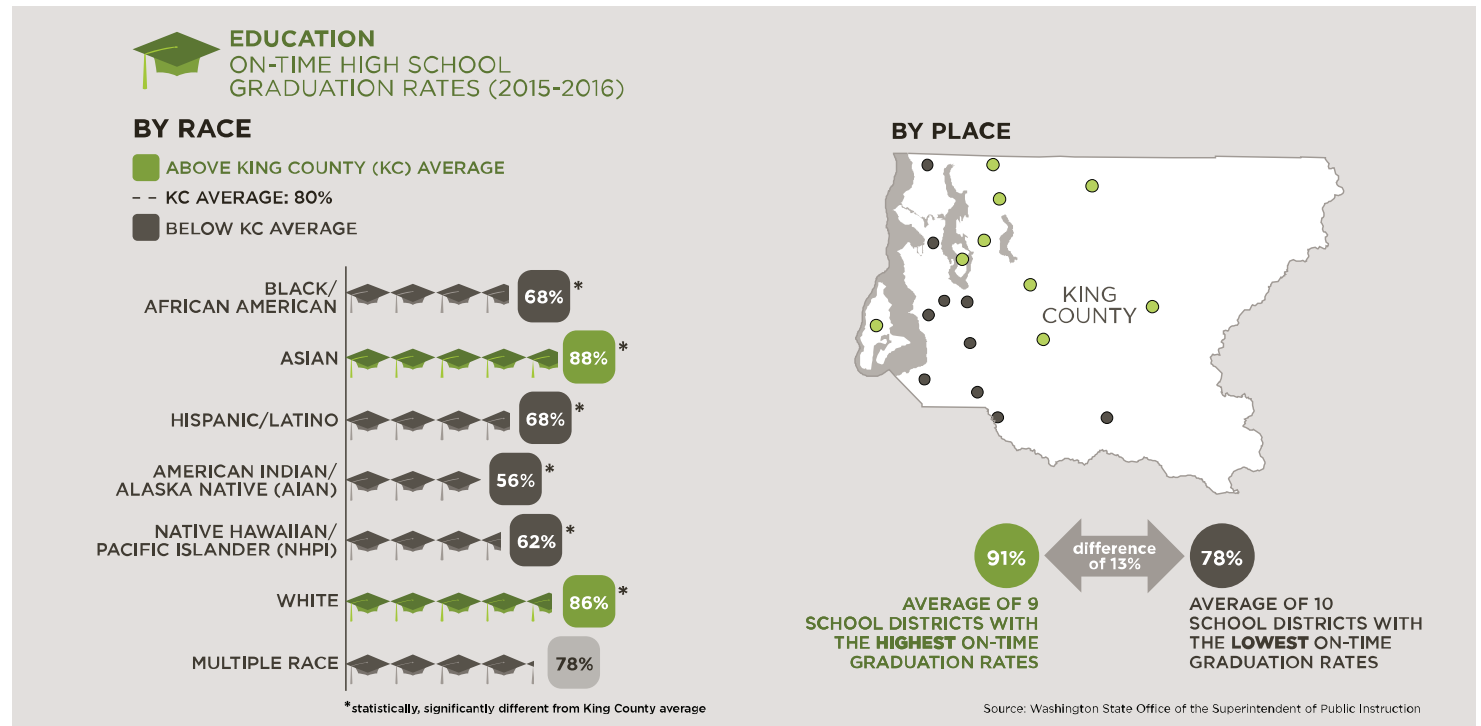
EDUCATION
ON-TIME HIGH SCHOOL GRADUATION RATES (2015-2016)

BY RACE

ABOVE KING COUNTY (KC) AVERAGE
KC AVERAGE: 80%
BELOW KC AVERAGE

BLACK/ AFRICAN AMERICAN 68%*
ASIAN 88%*
HISPANIC/LATINO 68%*
AMERICAN INDIAN/ ALASKA NATIVE (AIAN) 56%*
NATIVE HAWAIIAN/ PACIFIC ISLANDER (NHPI) 62%*
WHITE 86%*
MULTIPLE RACE 78%

*statistically, significantly different from King County average

BY PLACE

KING COUNTY

91%
difference of 13%
78%

AVERAGE OF 9 SCHOOL DISTRICTS WITH THE HIGHEST ON-TIME GRADUATION RATES

AVERAGE OF 10 SCHOOL DISTRICTS WITH THE LOWEST ON-TIME GRADUATION RATES

Source: Washington State Office of the Superintendent of Public Instruction